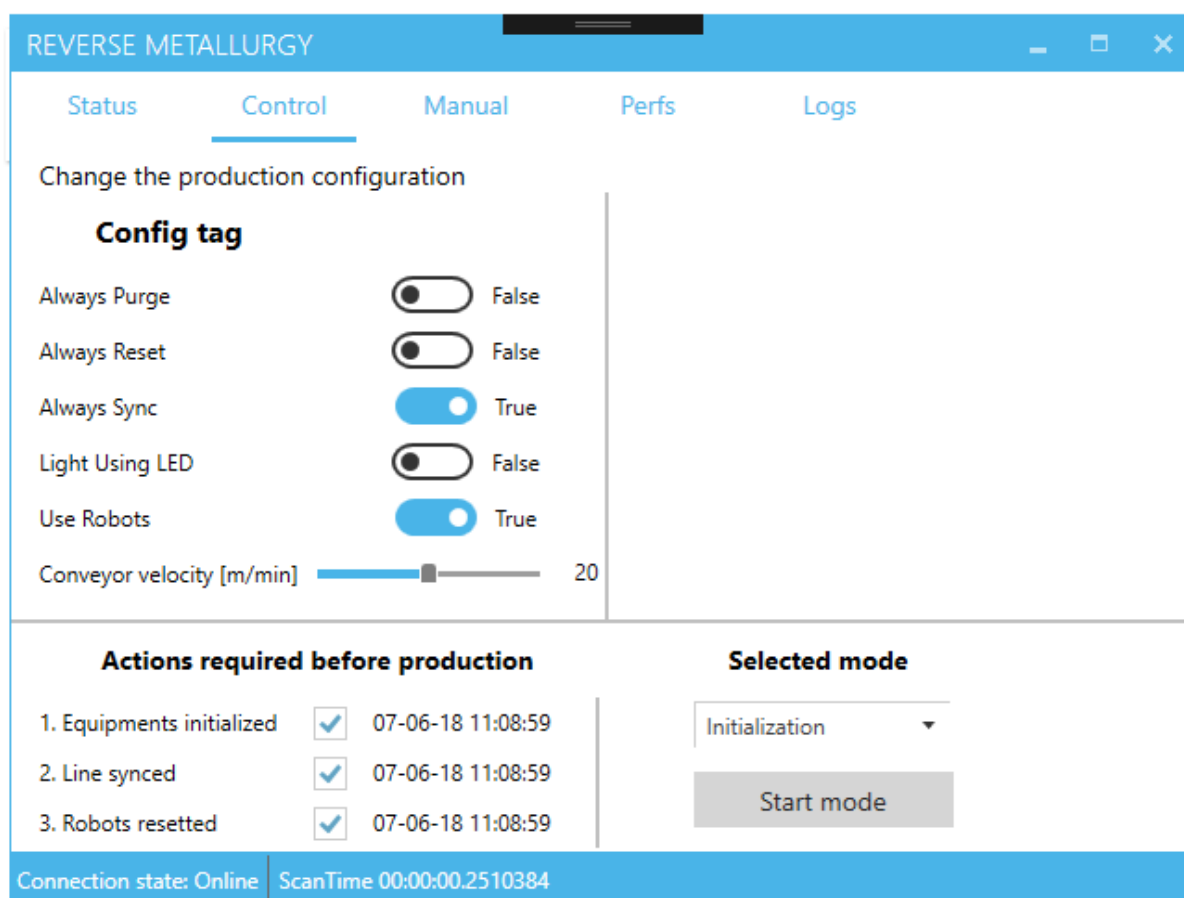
REVERSE METALLURGY

Status Control Manual Perfs Logs

Change the production configuration

Config tag

Always Purge False

Always Reset False

Always Sync True

Light Using LED False

Use Robots True

Conveyor velocity [m/min] 20

Actions required before production

1. Equipments initialized 07-06-18 11:08:59

2. Line synced 07-06-18 11:08:59

3. Robots resetted 07-06-18 11:08:59

Selected mode

Initialization

Start mode

Connection state: Online | ScanTime 00:00:00.2510384